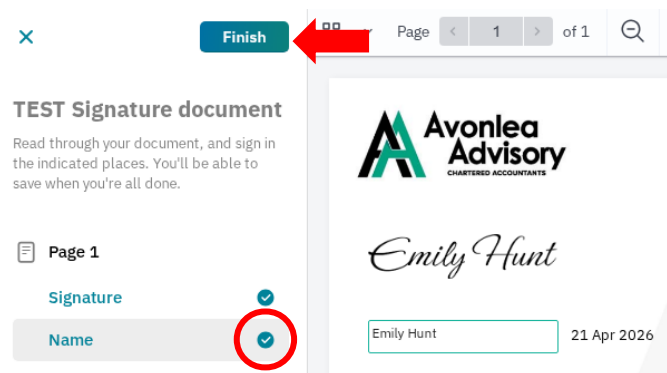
Finish

Page 1 of 1

TEST Signature document

Read through your document, and sign in the indicated places. You'll be able to save when you're all done.

Page 1

Signature

Name

Avonlea Advisory
CHARTERED ACCOUNTANTS

Emily Hunt

Emily Hunt

21 Apr 2026